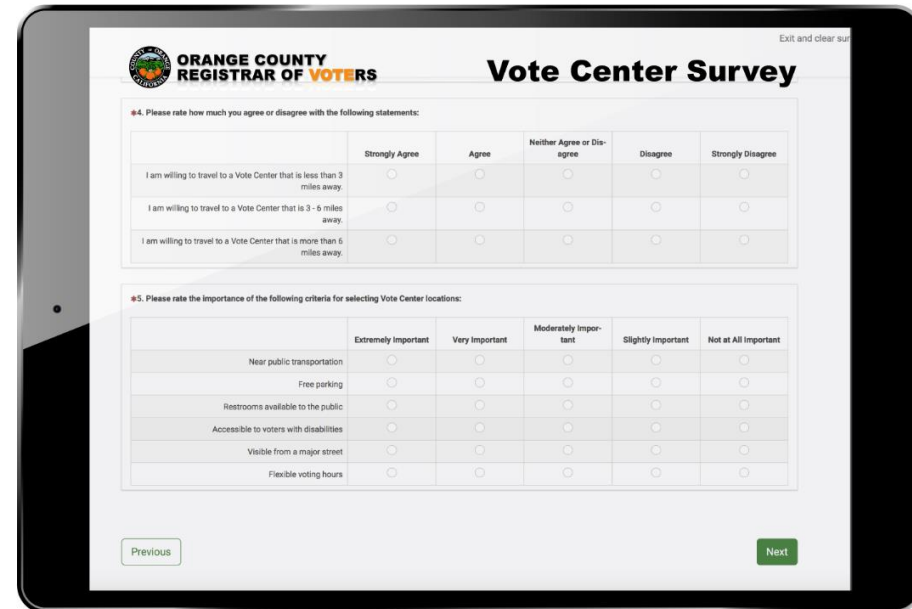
Exit and clear sur

COUNTY OF ORANGE CALIFORNIA

ORANGE COUNTY
REGISTRAR OF VOTERS

Vote Center Survey

*4. Please rate how much you agree or disagree with the following statements:

| | Strongly Agree | Agree | Neither Agree or Disagree | Disagree | Strongly Disagree |
|---|---|---|---|---|---|
| I am willing to travel to a Vote Center that is less than 3 miles away. | | | | | |
| I am willing to travel to a Vote Center that is 3 - 6 miles away. | | | | | |
| I am willing to travel to a Vote Center that is more than 6 miles away. | | | | | |

*5. Please rate the importance of the following criteria for selecting Vote Center locations:

| | Extremely Important | Very Important | Moderately Important | Slightly Important | Not at All Important |
|---|---|---|---|---|---|
| Near public transportation | | | | | |
| Free parking | | | | | |
| Restrooms available to the public | | | | | |
| Accessible to voters with disabilities | | | | | |
| Visible from a major street | | | | | |
| Flexible voting hours | | | | | |

Previous

Next